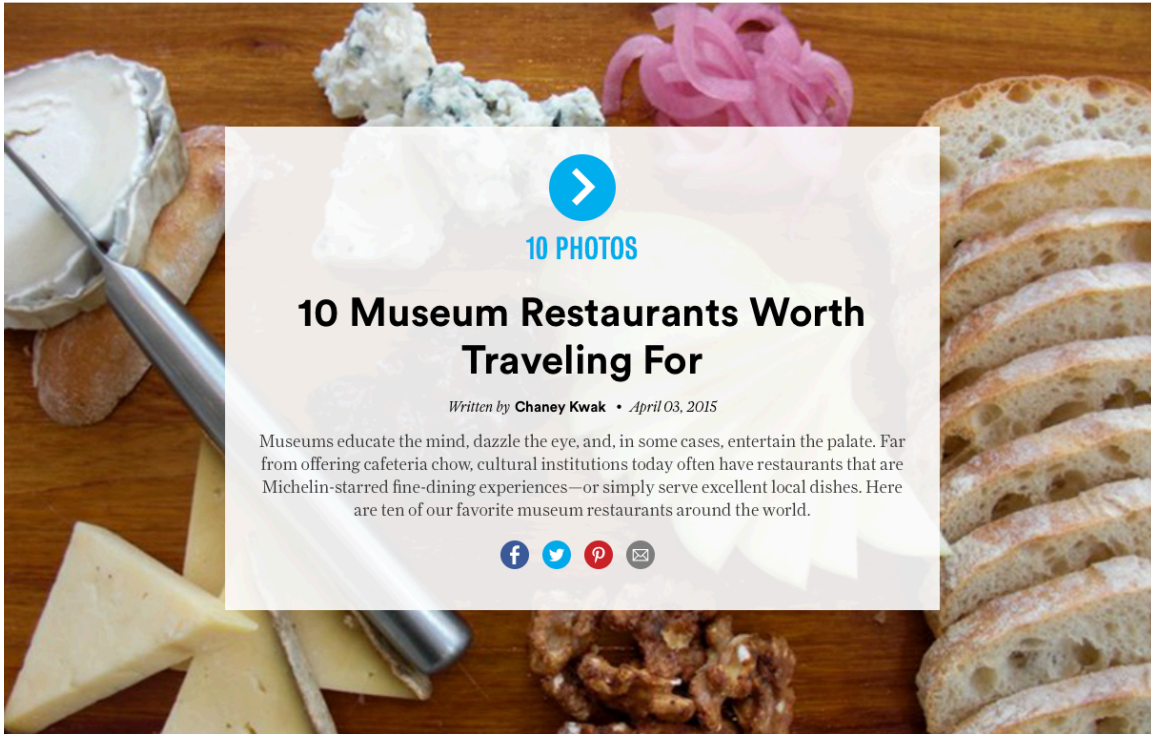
10 PHOTOS

10 Museum Restaurants Worth Traveling For

Written by Chaney Kwak • April 03, 2015

Museums educate the mind, dazzle the eye, and, in some cases, entertain the palate. Far from offering cafeteria chow, cultural institutions today often have restaurants that are Michelin-starred fine-dining experiences—or simply serve excellent local dishes. Here are ten of our favorite museum restaurants around the world.